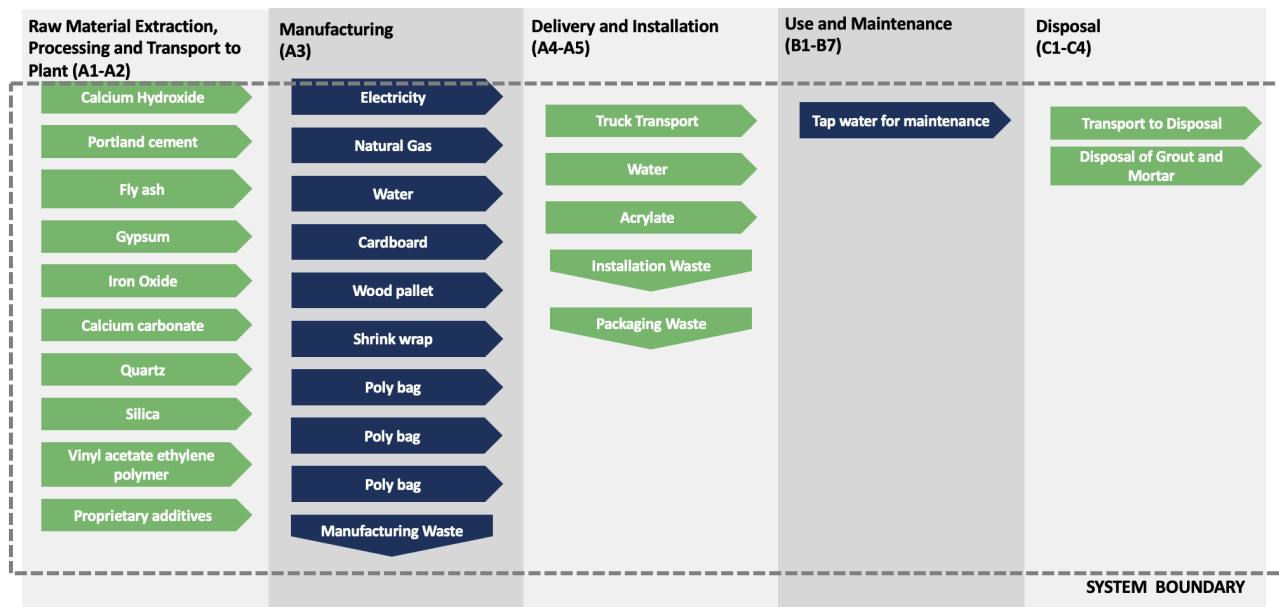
Raw Material Extraction, Processing and Transport to Plant (A1-A2)

Calcium Hydroxide

Portland cement

Fly ash

Gypsum

Iron Oxide

Calcium carbonate

Quartz

Silica

Vinyl acetate ethylene polymer

Proprietary additives

Manufacturing (A3)

Electricity

Natural Gas

Water

Cardboard

Wood pallet

Shrink wrap

Poly bag

Poly bag

Poly bag

Manufacturing Waste

Delivery and Installation (A4-A5)

Truck Transport

Water

Acrylate

Installation Waste

Packaging Waste

Use and Maintenance (B1-B7)

Tap water for maintenance

Disposal (C1-C4)

Transport to Disposal

Disposal of Grout and Mortar

SYSTEM BOUNDARY